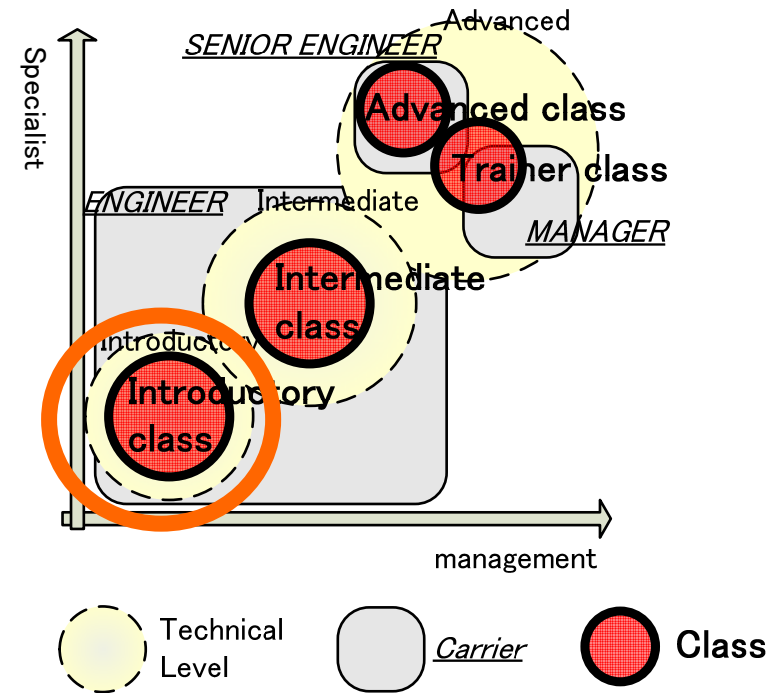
Specialist

Advanced

SENIOR ENGINEER

Advanced class

Trainer class

MANAGER

ENGINEER

Intermediate

Intermediate class

Introductory

Introductory class

management

Technical Level

Carrier

Class